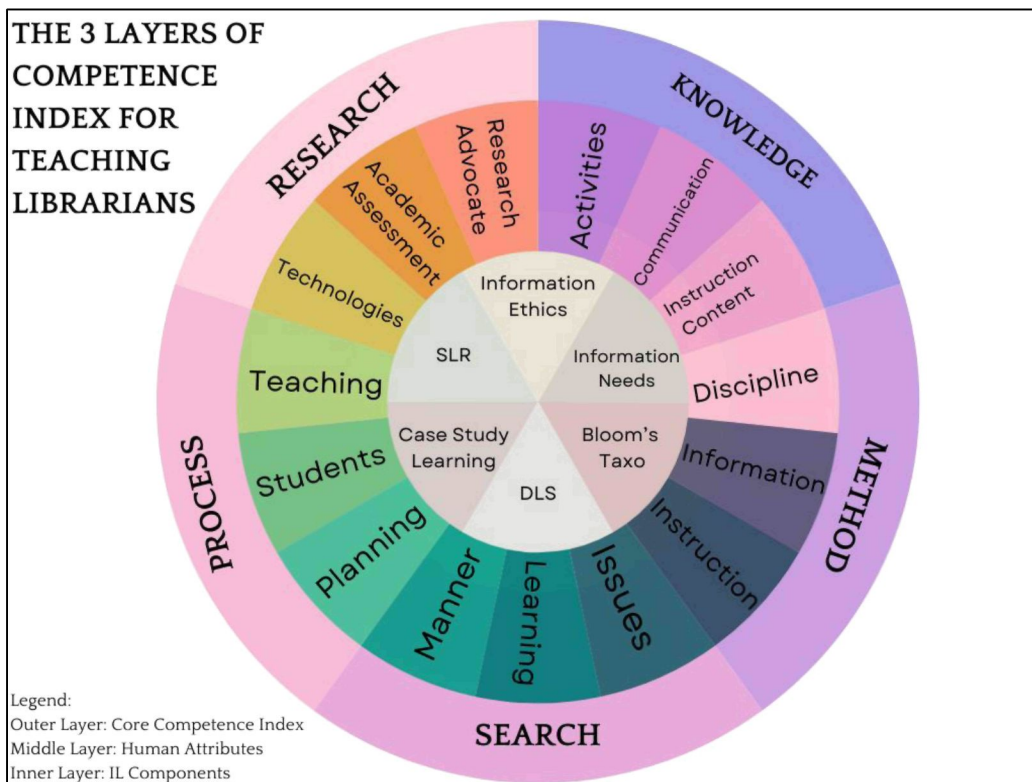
THE 3 LAYERS OF COMPETENCE INDEX FOR TEACHING LIBRARIANS

RESEARCH
KNOWLEDGE
METHOD
SEARCH
PROCESS

Research Advocate
Academic Assessment
Technologies
Teaching
Students
Planning
Manner
Learning
Issues
Instruction
Information
Discipline
Instruction Content
Communication
Activities

Information Ethics
Information Needs
Bloom's Taxo
DLS
Case Study Learning
SLR

Legend:
Outer Layer: Core Competence Index
Middle Layer: Human Attributes
Inner Layer: IL Components